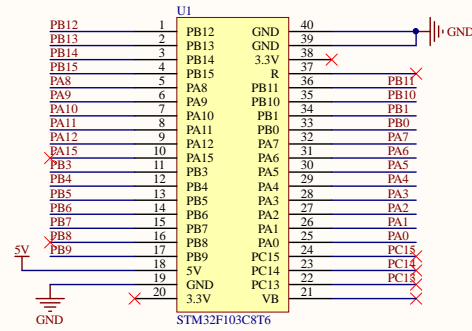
U1

| | | | | | |
|---|---|---|---|---|---|
| PB12 | 1 | PB12 | GND | 40 | GND |
| PB13 | 2 | PB13 | GND | 39 | |
| PB14 | 3 | PB14 | 3.3V | 38 | |
| PB15 | 4 | PB15 | R | 37 | |
| PA8 | 5 | PA8 | PB11 | 36 | PB11 |
| PA9 | 6 | PA9 | PB10 | 35 | PB10 |
| PA10 | 7 | PA10 | PB1 | 34 | PB1 |
| PA11 | 8 | PA11 | PB0 | 33 | PB0 |
| PA12 | 9 | PA12 | PA7 | 32 | PA7 |
| PA15 | 10 | PA15 | PA6 | 31 | PA6 |
| PB3 | 11 | PB3 | PA5 | 30 | PA5 |
| PB4 | 12 | PB4 | PA4 | 29 | PA4 |
| PB5 | 13 | PB5 | PA3 | 28 | PA3 |
| PB6 | 14 | PB6 | PA2 | 27 | PA2 |
| PB7 | 15 | PB7 | PA1 | 26 | PA1 |
| PB8 | 16 | PB8 | PA0 | 25 | PA0 |
| PB9 | 17 | PB9 | PC15 | 24 | PC15 |
| 5V | 18 | 5V | PC14 | 23 | PC14 |
| | 19 | GND | PC13 | 22 | PC13 |
| GND | 20 | 3.3V | VB | 21 | |

STM32F103C8T6